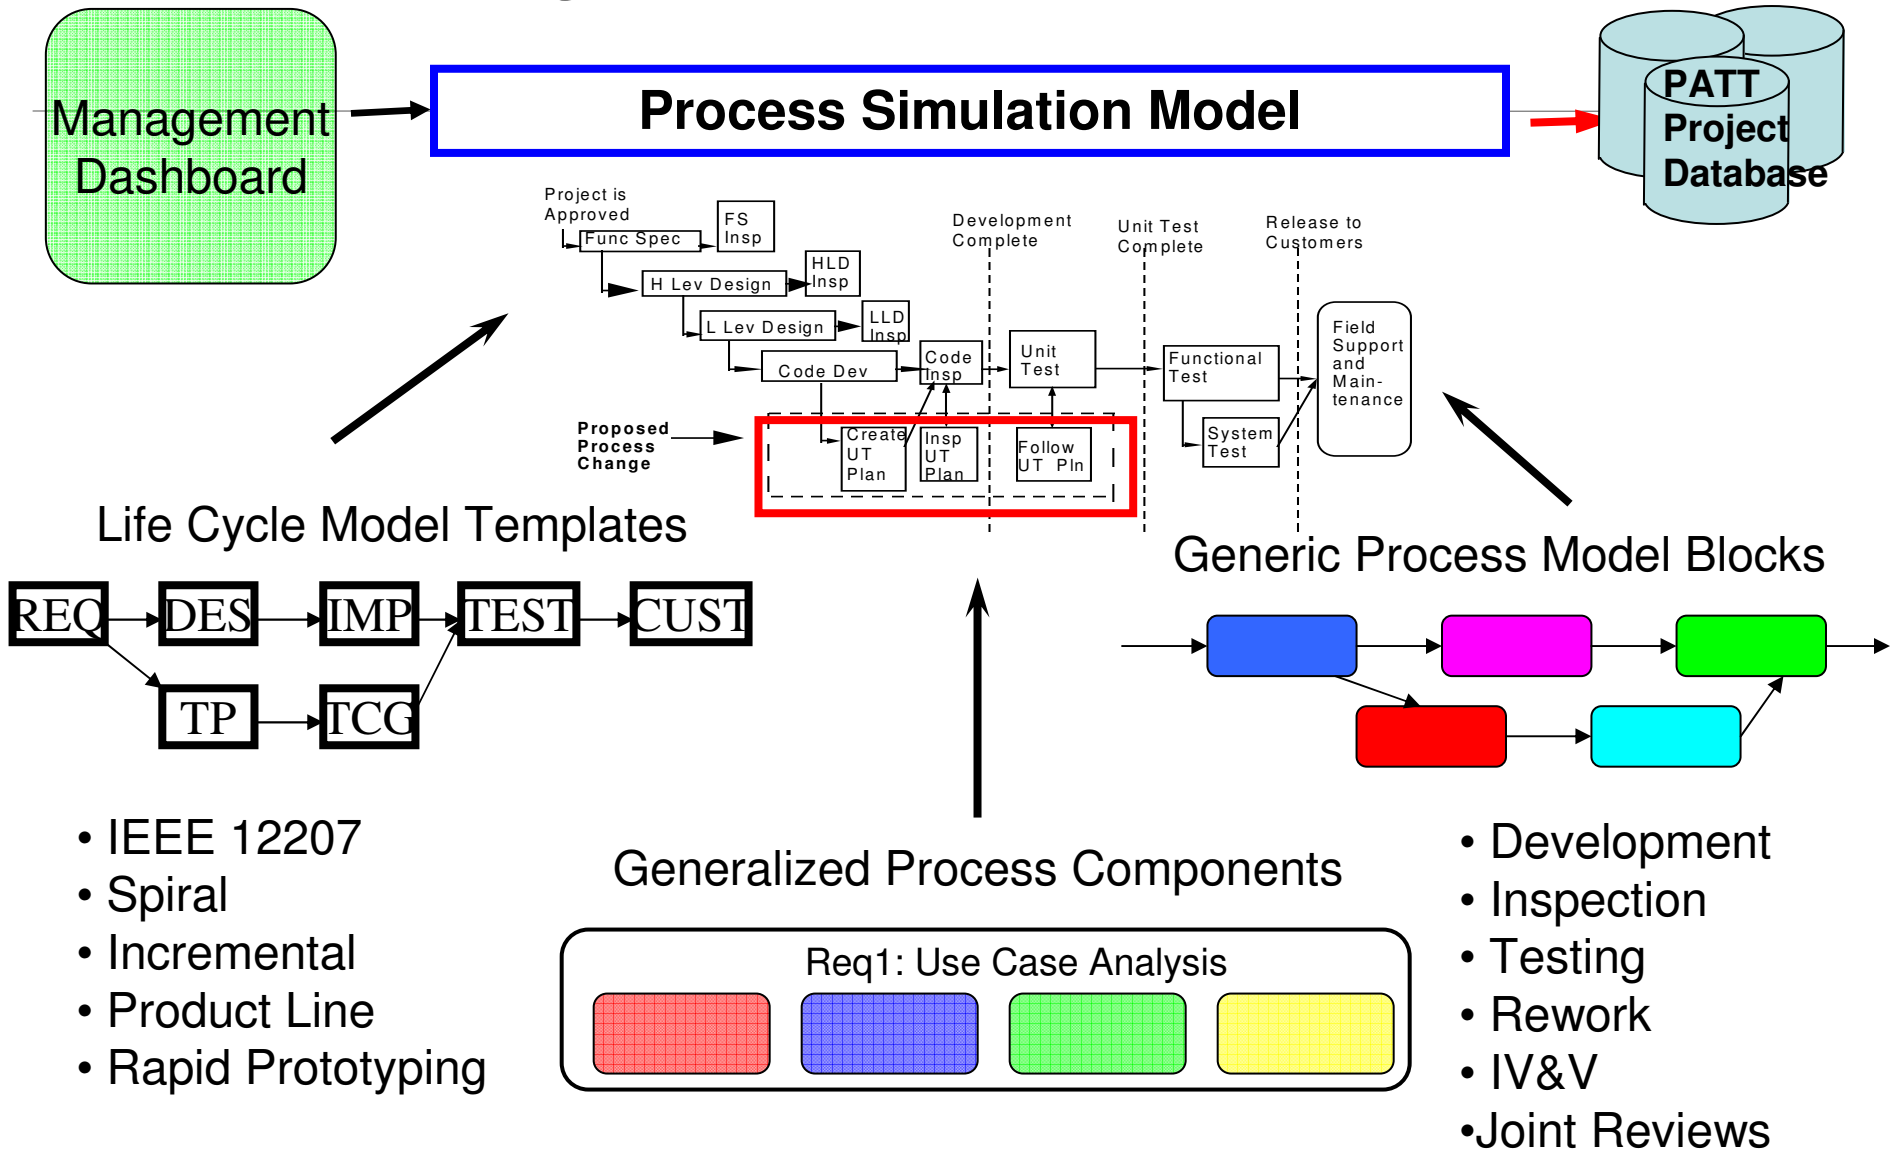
Management Dashboard

Process Simulation Model

PATT Project Database

Project is Approved

Func Spec

FS Insp

H Lev Design

HLD Insp

L Lev Design

LLD Insp

Code Dev

Code Insp

Development Complete

Unit Test

Unit Test Complete

Functional Test

System Test

Release to Customers

Field Support and Maintenance

Proposed Process Change

Create UT Plan

Insp UT Plan

Follow UT Pln

Life Cycle Model Templates

REQ

DES

IMP

TEST

CUST

TP

TCG

Generic Process Model Blocks

• IEEE 12207
• Spiral
• Incremental
• Product Line
• Rapid Prototyping

Generalized Process Components

Req1: Use Case Analysis

• Development
• Inspection
• Testing
• Rework
• IV&V
•Joint Reviews